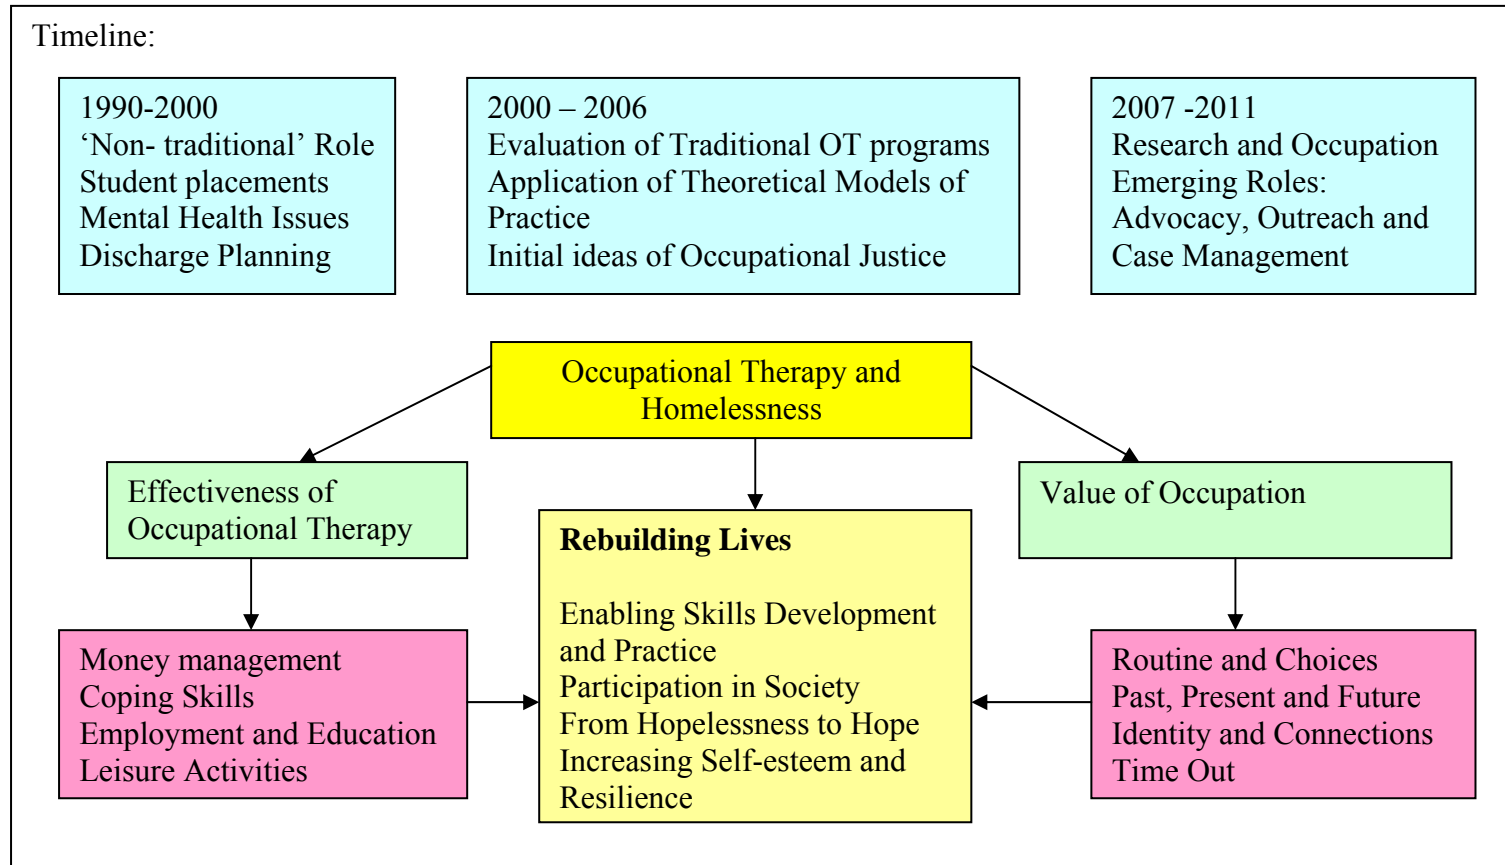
Timeline:

1990-2000
'Non- traditional' Role
Student placements
Mental Health Issues
Discharge Planning

2000 – 2006
Evaluation of Traditional OT programs
Application of Theoretical Models of Practice
Initial ideas of Occupational Justice

2007 -2011
Research and Occupation
Emerging Roles:
Advocacy, Outreach and Case Management

Occupational Therapy and Homelessness

Effectiveness of Occupational Therapy

Value of Occupation

**Rebuilding Lives**

Enabling Skills Development and Practice
Participation in Society
From Hopelessness to Hope
Increasing Self-esteem and Resilience

Money management
Coping Skills
Employment and Education
Leisure Activities

Routine and Choices
Past, Present and Future
Identity and Connections
Time Out